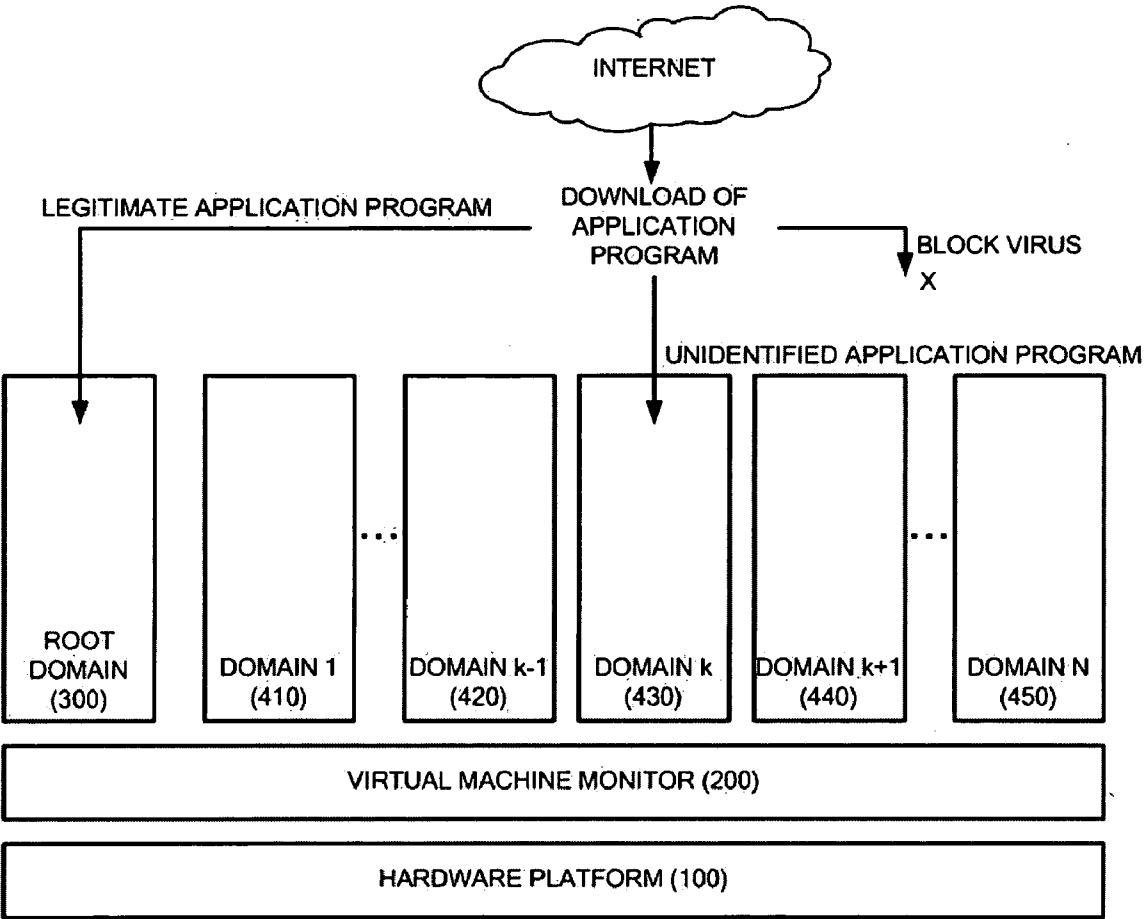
INTERNET

DOWNLOAD OF APPLICATION PROGRAM

LEGITIMATE APPLICATION PROGRAM

BLOCK VIRUS
X

UNIDENTIFIED APPLICATION PROGRAM

ROOT DOMAIN (300)

DOMAIN 1 (410)

...

DOMAIN k-1 (420)

DOMAIN k (430)

DOMAIN k+1 (440)

...

DOMAIN N (450)

VIRTUAL MACHINE MONITOR (200)

HARDWARE PLATFORM (100)